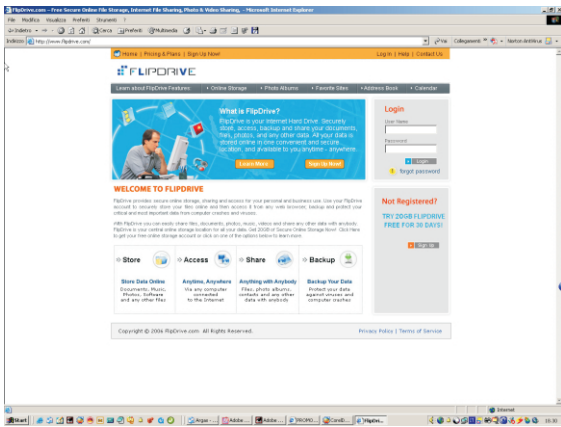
FlipDrive.com - Free Secure Online File Storage, Internet File Sharing, Photo & Video Sharing. - Microsoft Internet Explorer

File Modifica Visualizza Preferiti Strumenti ?

Indietro Cerca Preferiti Multimedia

Indirizzo http://www.flipdrive.com/

Vai Collegamenti Norton AntiVirus

Home | Pricing & Plans | Sign Up Now!

Log In | Help | Contact Us

FLIPDRIVE

Learn about FlipDrive Features • Online Storage • Photo Albums • Favorite Sites • Address Book • Calendar

What is FlipDrive?

FlipDrive is your Internet Hard Drive. Securely store, access, backup and share your documents, files, photos, and any other data. All your data is stored online in one convenient and secure location, and available to you anytime – anywhere.

Learn More

Sign Up Now!

Login

User Name

Password

Login

forgot password

WELCOME TO FLIPDRIVE

FlipDrive provides secure online storage, sharing and access for your personal and business use. Use your FlipDrive account to securely store your files online and then access it from any web browser, backup and protect your critical and most important data from computer crashes and viruses.

With FlipDrive you can easily share files, documents, photos, music, videos and share any other data with anybody. FlipDrive is your central online storage location for all your data. Get 20GB of Secure Online Storage Now!! Click Here to get your free online storage account or click on one of the options below to learn more.

Not Registered?

TRY 20GB FLIPDRIVE FREE FOR 30 DAYS!

Sign Up

Store

Store Data Online

Documents, Music, Photos, Software and any other files

Access

Anytime, Anywhere

Via any computer connected to the Internet

Share

Anything with Anybody

Files, photo albums, contacts and any other data with anybody

Backup

Backup Your Data

Protect your data against viruses and computer crashes

Copyright © 2006 FlipDrive.com. All Rights Reserved.

Privacy Policy | Terms of Service

Internet

Start

Argan

Adobe

Adobe

PROMO

CorelD

FlipDri

16:30